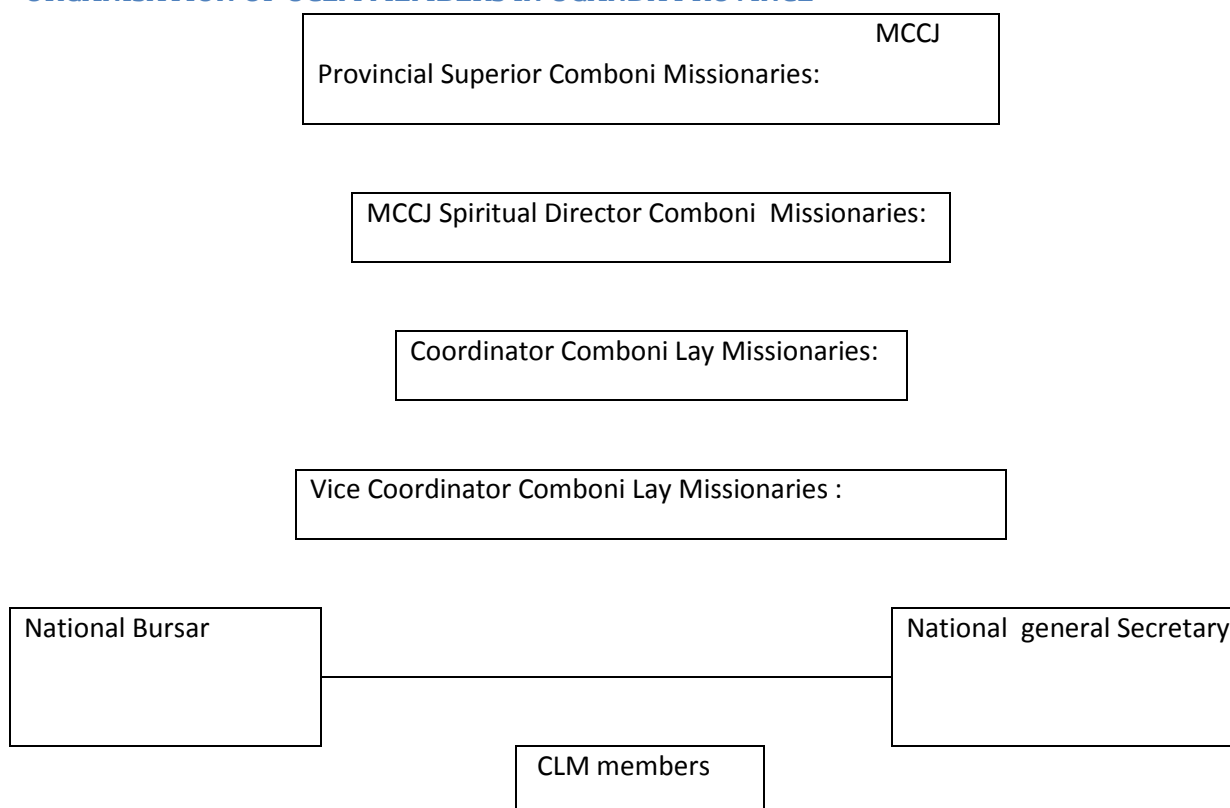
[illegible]

MCCJ
Provincial Superior Comboni Missionaries:

MCCJ Spiritual Director Comboni Missionaries:

Coordinator Comboni Lay Missionaries:

Vice Coordinator Comboni Lay Missionaries :

National Bursar

National general Secretary

CLM members